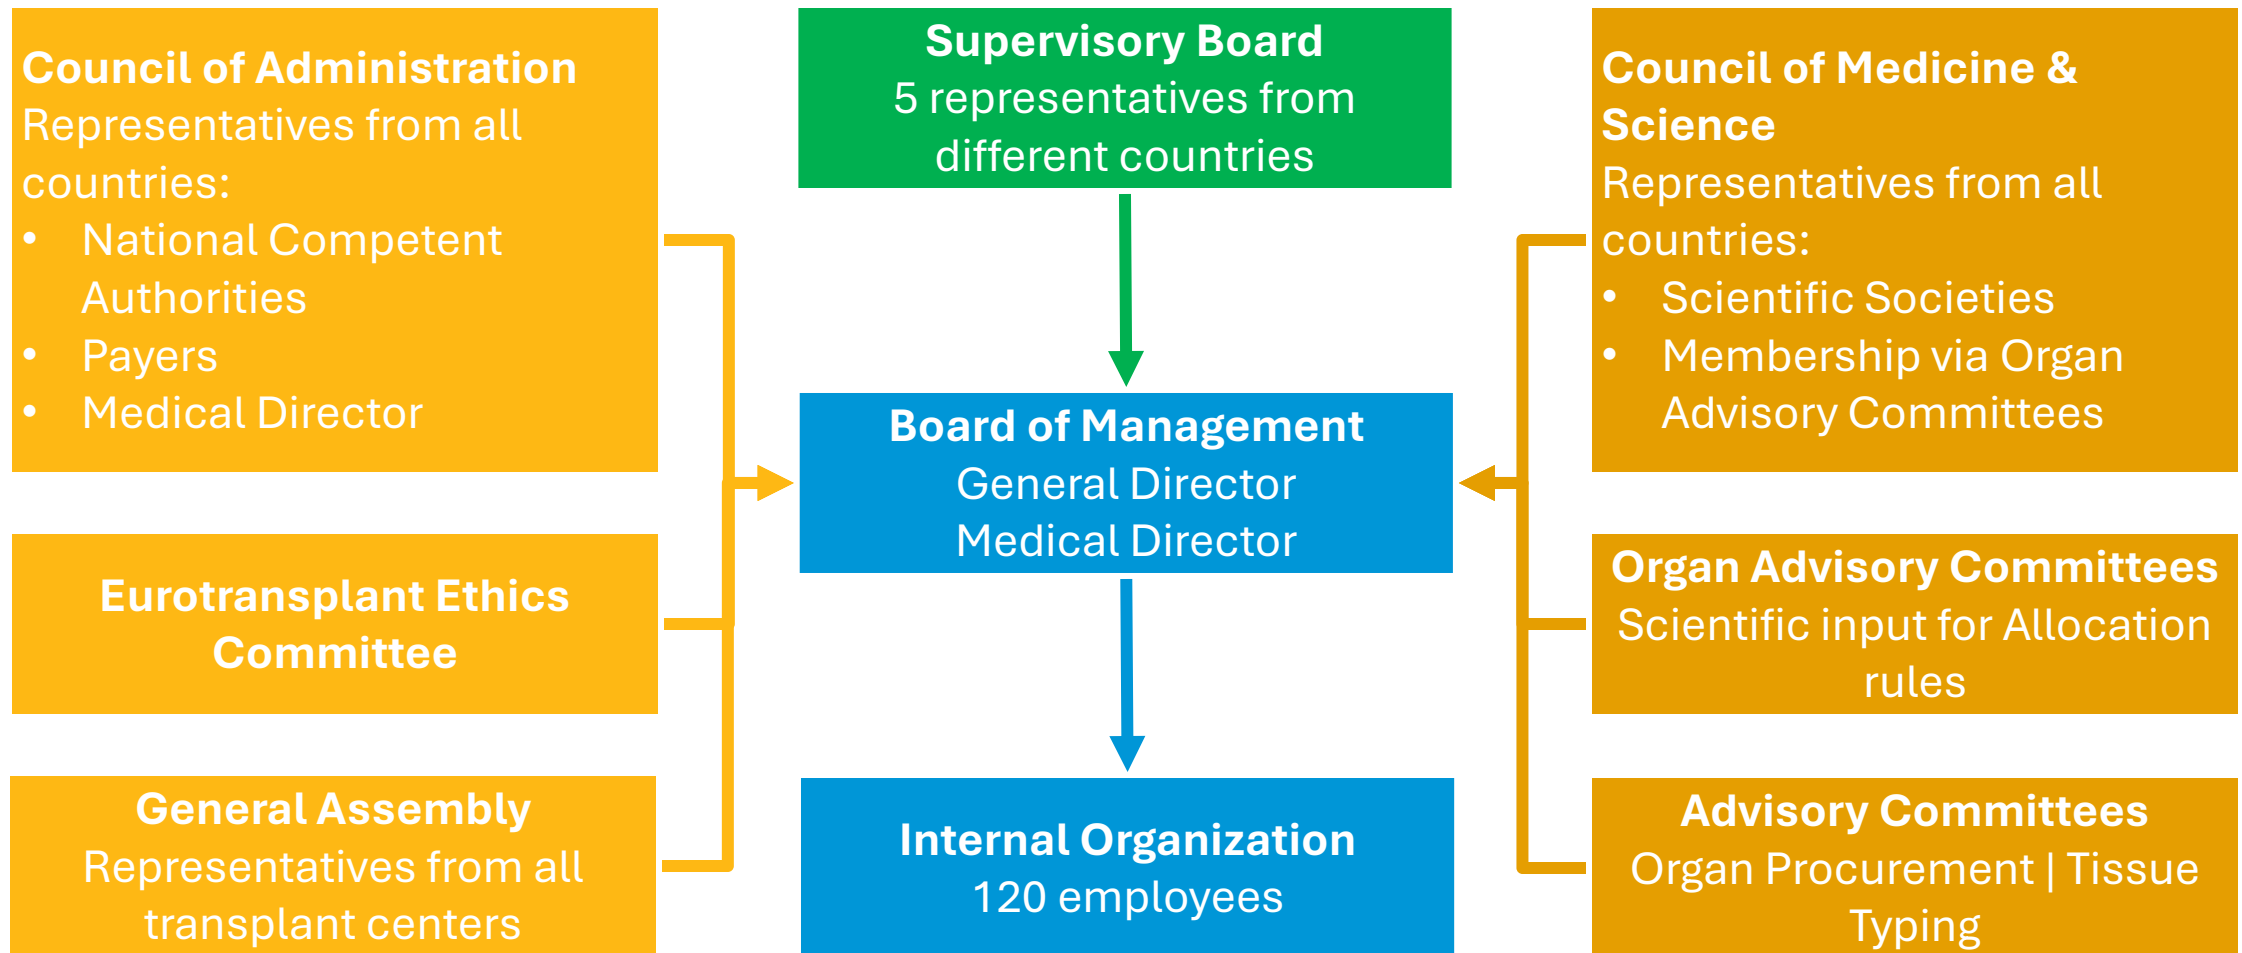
Council of Administration
Representatives from all countries:
- National Competent Authorities
- Payers
- Medical Director

Eurotransplant Ethics Committee

General Assembly
Representatives from all transplant centers

Supervisory Board
5 representatives from different countries

Board of Management
General Director
Medical Director

Internal Organization
120 employees

Council of Medicine & Science
Representatives from all countries:
- Scientific Societies
- Membership via Organ Advisory Committees

Organ Advisory Committees
Scientific input for Allocation rules

Advisory Committees
Organ Procurement | Tissue Typing